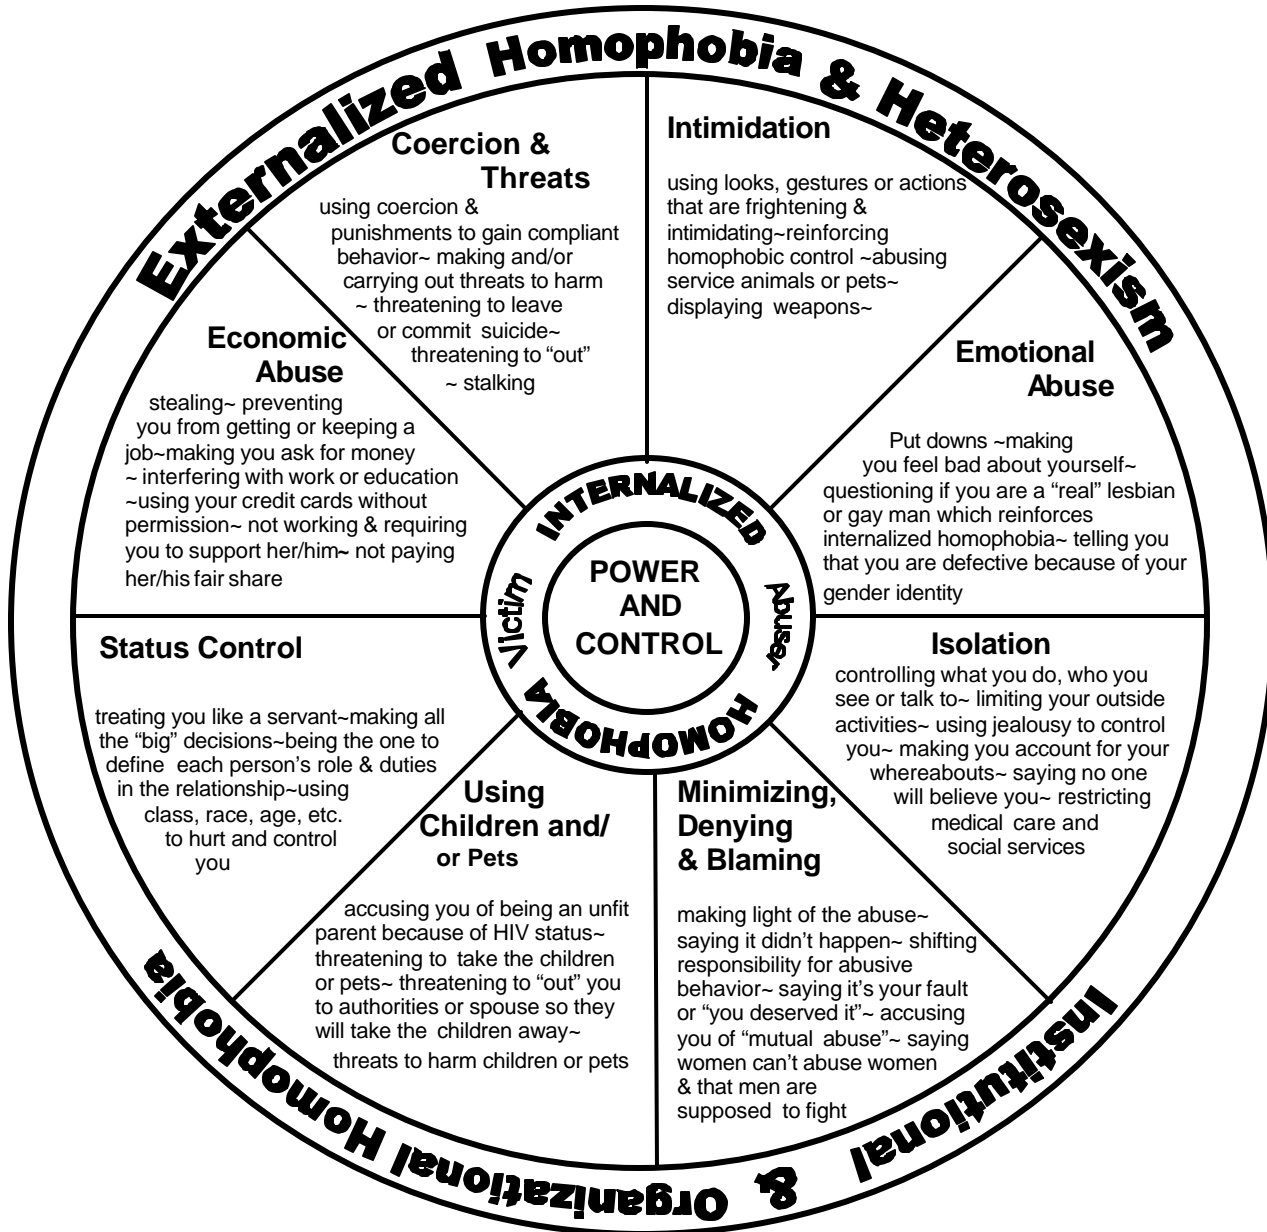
Externalized Homophobia & Heterosexism

Coercion & Threats
using coercion & punishments to gain compliant behavior~ making and/or carrying out threats to harm ~ threatening to leave or commit suicide~ threatening to "out" ~ stalking

Intimidation
using looks, gestures or actions that are frightening & intimidating~reinforcing homophobic control ~abusing service animals or pets~ displaying weapons~

Emotional Abuse
Put downs ~making you feel bad about yourself~ questioning if you are a "real" lesbian or gay man which reinforces internalized homophobia~ telling you that you are defective because of your gender identity

Isolation
controlling what you do, who you see or talk to~ limiting your outside activities~ using jealousy to control you~ making you account for your whereabouts~ saying no one will believe you~ restricting medical care and social services

Minimizing, Denying & Blaming
making light of the abuse~ saying it didn't happen~ shifting responsibility for abusive behavior~ saying it's your fault or "you deserved it"~ accusing you of "mutual abuse"~ saying women can't abuse women & that men are supposed to fight

Using Children and/ or Pets
accusing you of being an unfit parent because of HIV status~ threatening to take the children or pets~ threatening to "out" you to authorities or spouse so they will take the children away~ threats to harm children or pets

Status Control
treating you like a servant~making all the "big" decisions~being the one to define each person's role & duties in the relationship~using class, race, age, etc. to hurt and control you

Economic Abuse
stealing~ preventing you from getting or keeping a job~making you ask for money ~ interfering with work or education ~using your credit cards without permission~ not working & requiring you to support her/him~ not paying her/his fair share

INTERNALIZED
Victim
POWER AND CONTROL
Abuser
HOMOPHOBIA

Institutional & Organizational Homophobia